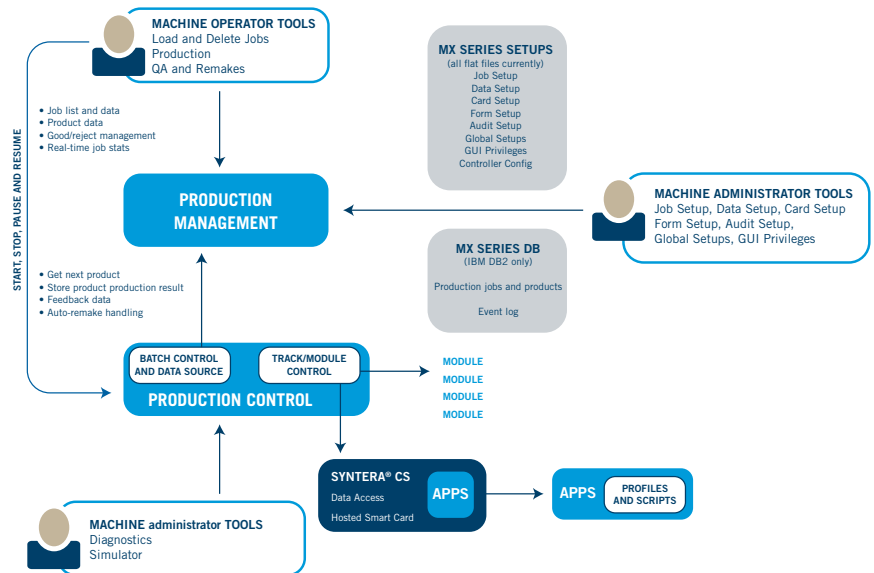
MACHINE OPERATOR TOOLS
Load and Delete Jobs
Production
QA and Remakes

START, STOP, PAUSE AND RESUME

• Job list and data
• Product data
• Good/reject management
• Real-time job stats

MX SERIES SETUPS
(all flat files currently)
Job Setup
Data Setup
Card Setup
Form Setup
Audit Setup
Global Setups
GUI Privileges
Controller Config

PRODUCTION MANAGEMENT

MACHINE ADMINISTRATOR TOOLS
Job Setup, Data Setup, Card Setup
Form Setup, Audit Setup,
Global Setups, GUI Privileges

MX SERIES DB
(IBM DB2 only)
Production jobs and products
Event log

• Get next product
• Store product production result
• Feedback data
• Auto-remake handling

BATCH CONTROL AND DATA SOURCE
TRACK/MODULE CONTROL
PRODUCTION CONTROL

MODULE
MODULE
MODULE
MODULE

SYNTERA® CS
Data Access
Hosted Smart Card
APPS

APPS
PROFILES AND SCRIPTS

MACHINE administrator TOOLS
Diagnostics
Simulator